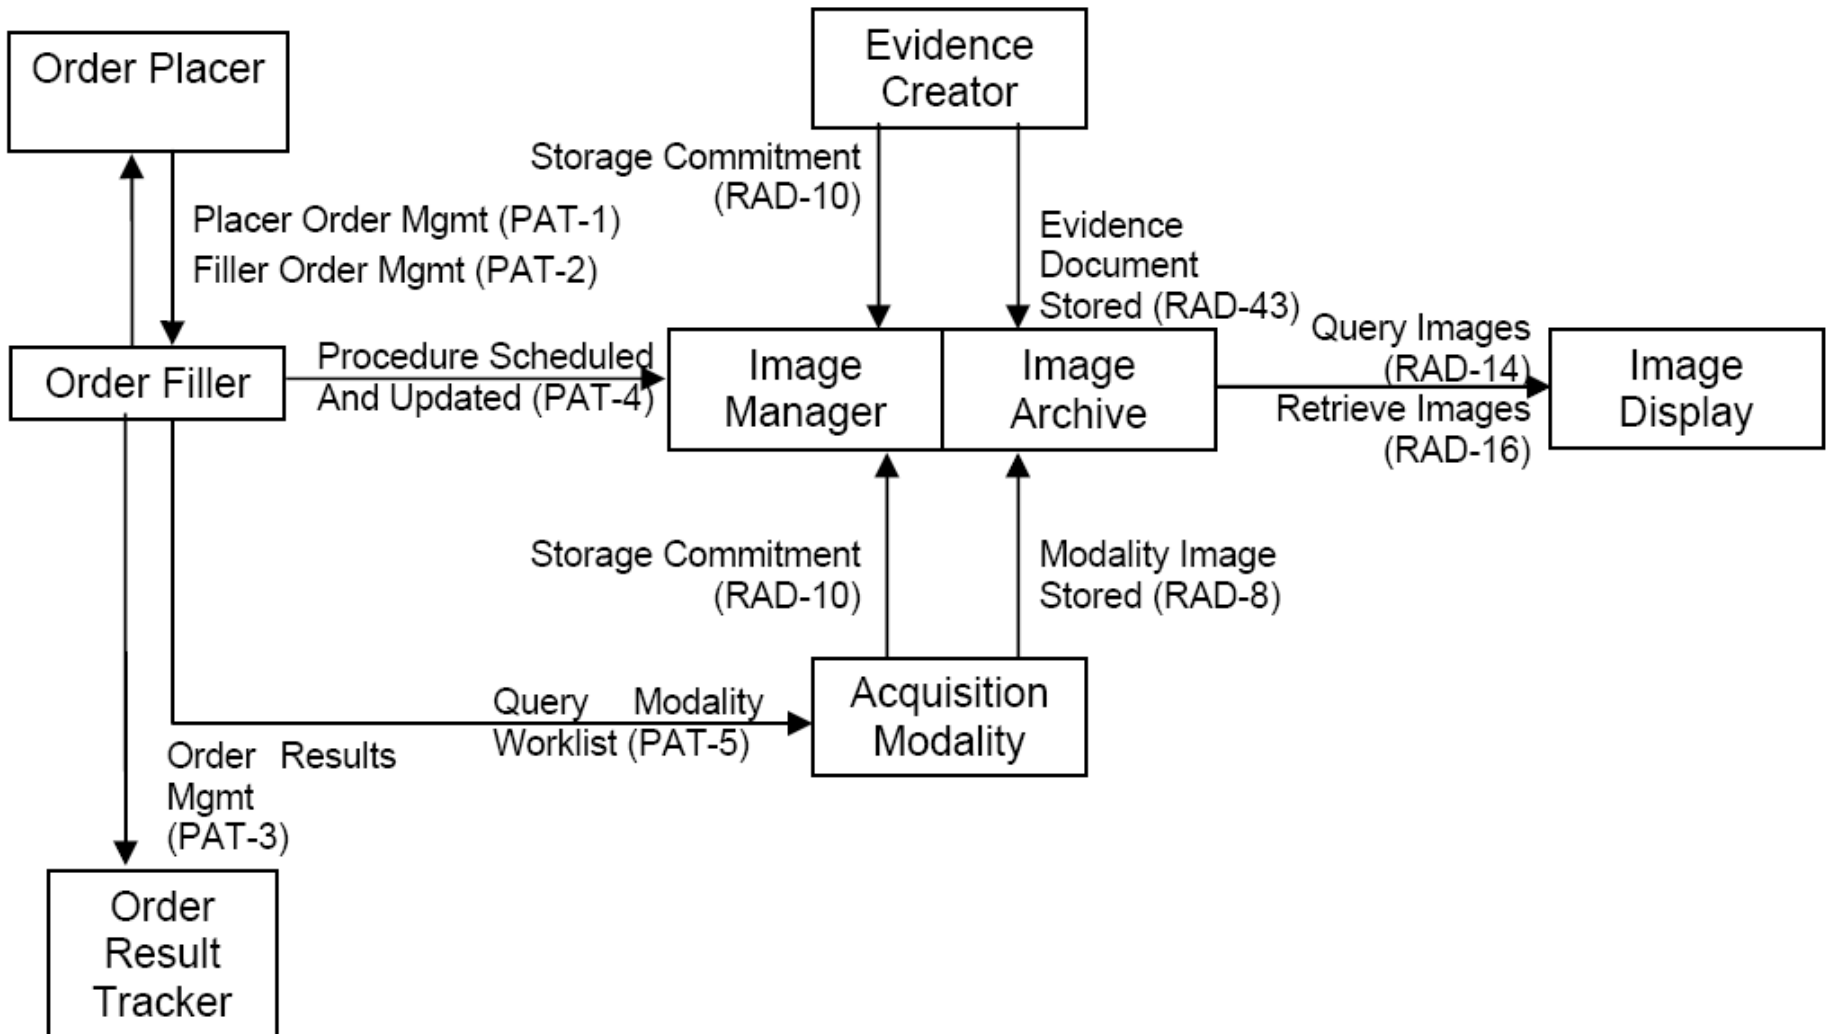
Order Placer

Evidence Creator

Storage Commitment (RAD-10)

Placer Order Mgmt (PAT-1)

Filler Order Mgmt (PAT-2)

Evidence Document Stored (RAD-43)

Query Images (RAD-14)

Order Filler

Procedure Scheduled And Updated (PAT-4)

Image Manager

Image Archive

Image Display

Retrieve Images (RAD-16)

Storage Commitment (RAD-10)

Modality Image Stored (RAD-8)

Query Modality Worklist (PAT-5)

Acquisition Modality

Order Results Mgmt (PAT-3)

Order Result Tracker